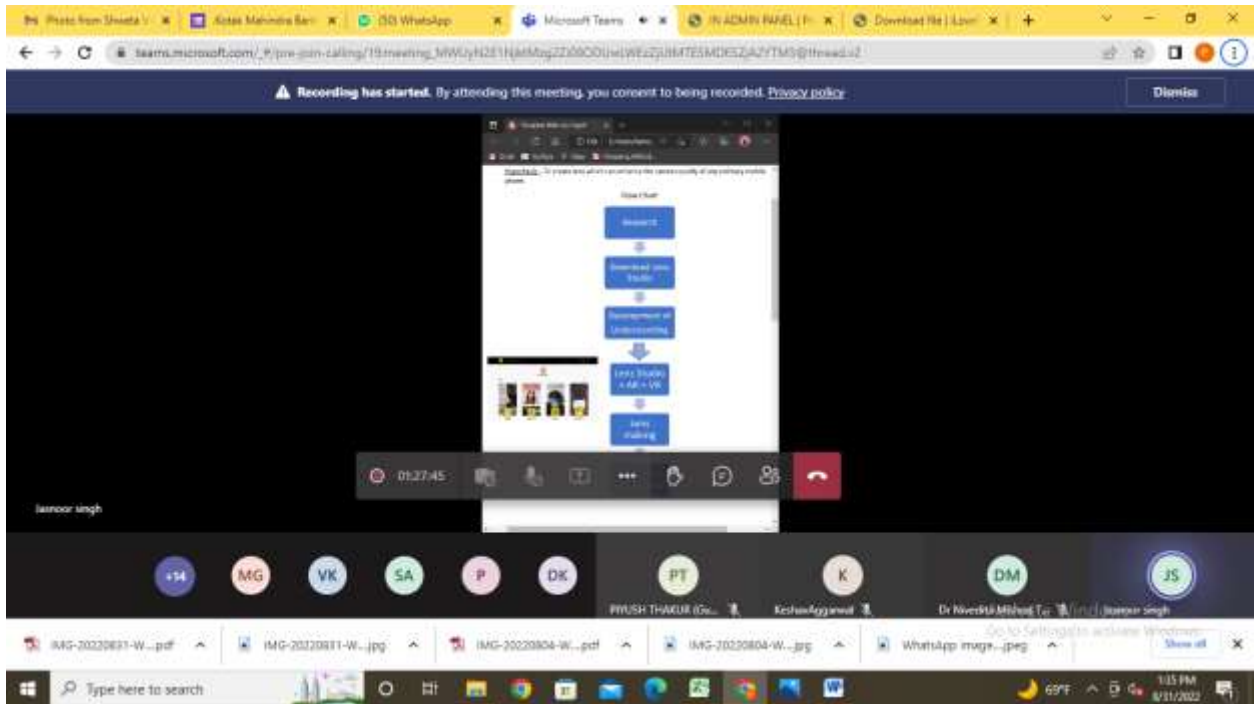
Photo from Shweta | Kotak Mahindra Ban | (50) WhatsApp | Microsoft Teams | IN ADMIN PANEL | Download file | iLove

teams.microsoft.com/_#/pre-join-calling/19:meeting_MWUyN2E1NjctMzg2Zi00ODUwLWEzZjUtMTE5MDE5ZjA2YTM3@thread.v2

Recording has started. By attending this meeting, you consent to being recorded. Privacy policy

Dismiss

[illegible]

Research

Download Lens Studio

Development of Understanding

Lens Studio + AR + VR

Lens making

01:27:45

Jasnoor singh

+14 MG VK SA P DK PT K DM JS

PIYUSH THAKUR (Gu...

KeshavAggarwal

Dr Nivedita Mishra

Jasnoor Singh

IMG-20220831-W....pdf

IMG-20220831-W....jpg

IMG-20220804-W....pdf

IMG-20220804-W....jpg

WhatsApp Image....jpeg

Go to Settings to activate Windows.

Show all

Type here to search

69°F

1:15 PM
8/31/2022